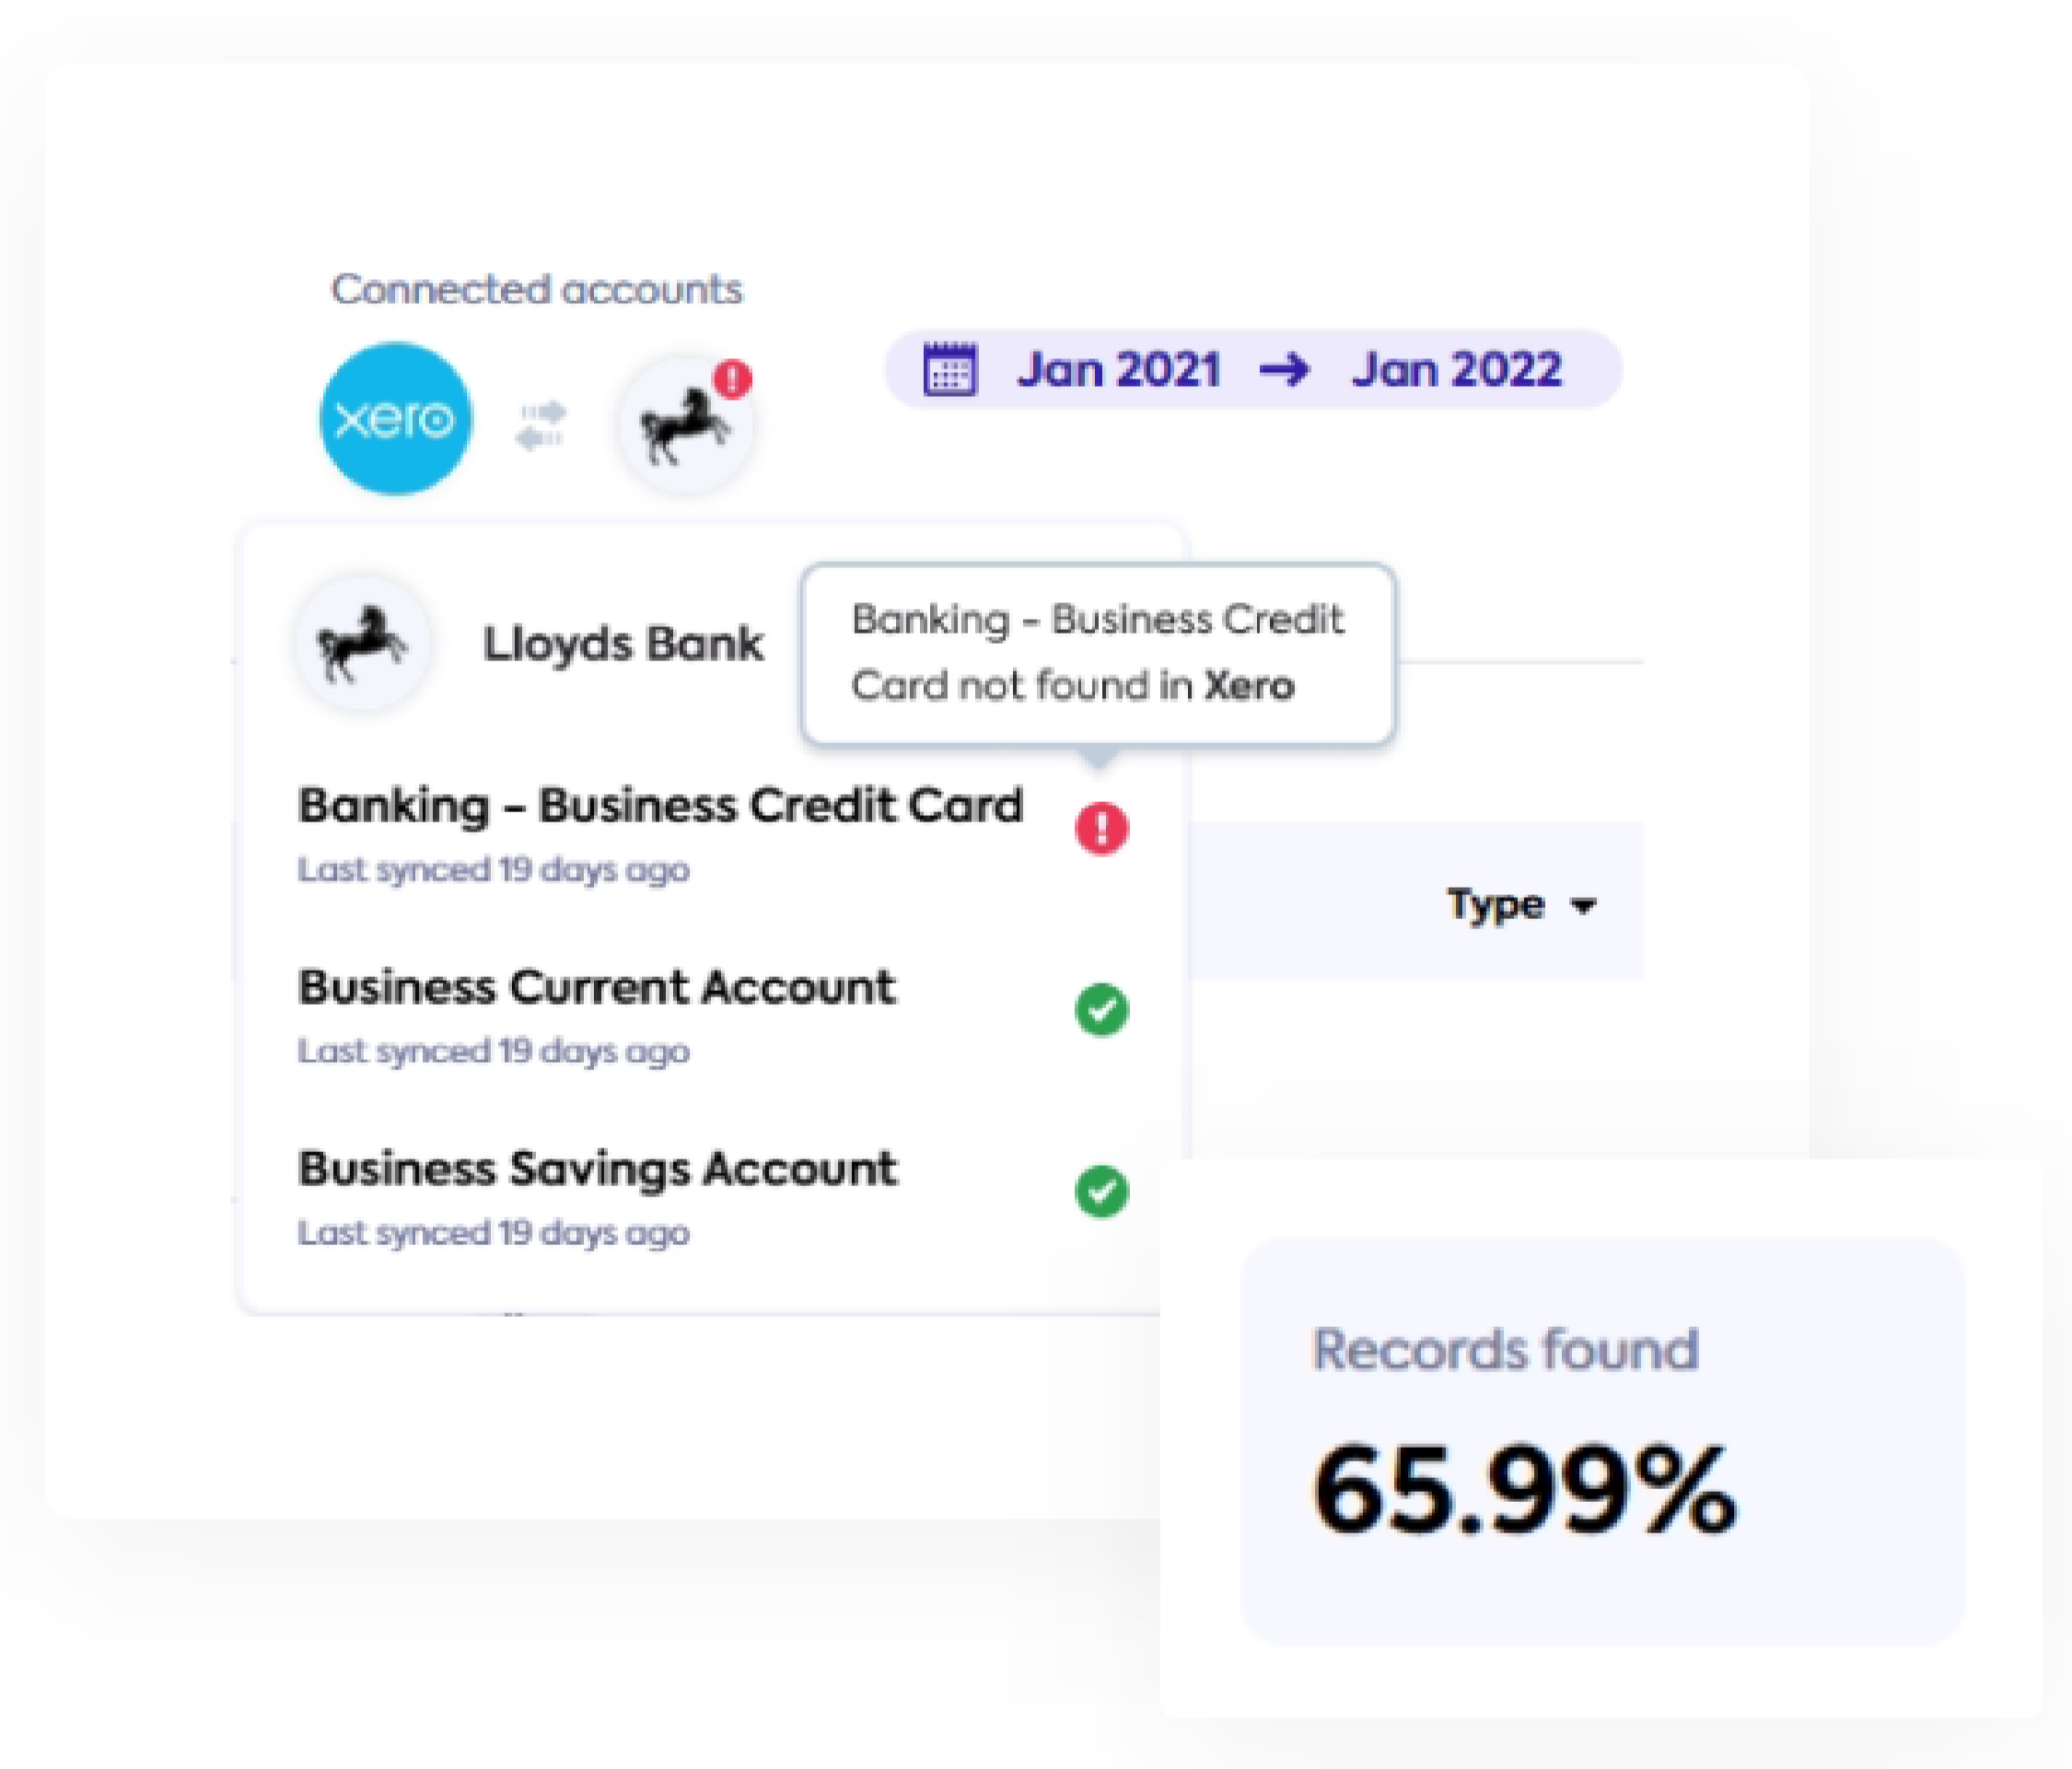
Connected accounts

xero

Jan 2021 → Jan 2022

Lloyds Bank

Banking - Business Credit Card not found in Xero

Banking - Business Credit Card
Last synced 19 days ago

Business Current Account
Last synced 19 days ago

Business Savings Account
Last synced 19 days ago

Type

Records found

65.99%